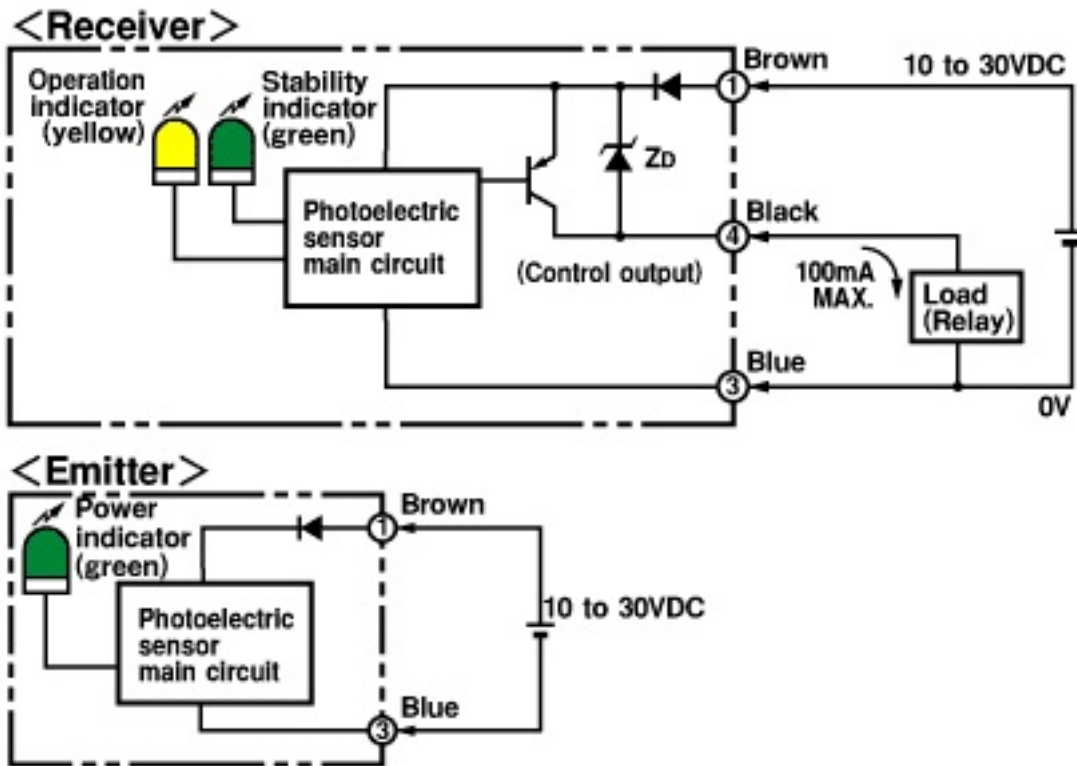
<Receiver>

Operation indicator (yellow)

Stability indicator (green)

Photoelectric sensor main circuit

$Z_D$

(Control output)

Brown

① 

10 to 30VDC

Black

④

100mA MAX.

Load (Relay)

Blue

③

0V

<Emitter>

Power indicator (green)

Photoelectric sensor main circuit

Brown

①

10 to 30VDC

Blue

③